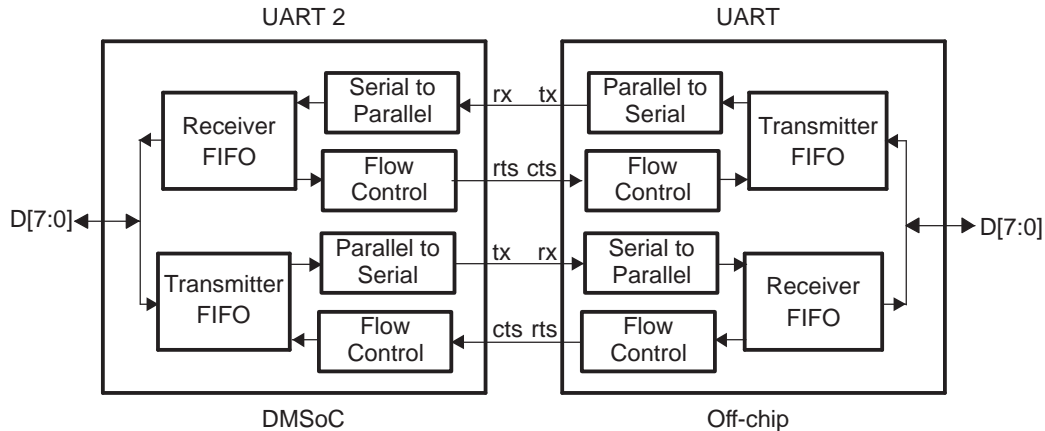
UART 2

UART

Serial to Parallel

Receiver FIFO

Flow Control

D[7:0]

Transmitter FIFO

Parallel to Serial

Flow Control

rx

tx

rts

cts

tx

rx

cts

rts

Parallel to Serial

Flow Control

Transmitter FIFO

Serial to Parallel

Receiver FIFO

Flow Control

D[7:0]

DMSoC

Off-chip